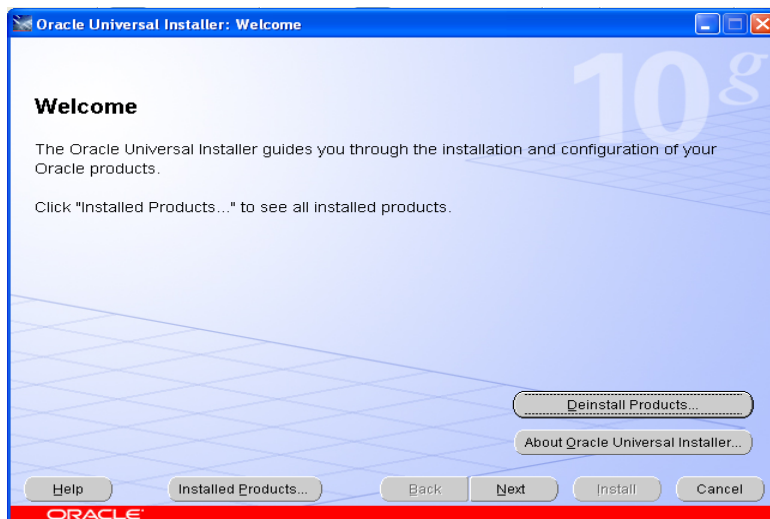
Oracle Universal Installer: Welcome

10g

Welcome

The Oracle Universal Installer guides you through the installation and configuration of your Oracle products.

Click "Installed Products..." to see all installed products.

Deinstall Products...

About Oracle Universal Installer...

Help

Installed Products...

Back

Next

Install

Cancel

ORACLE